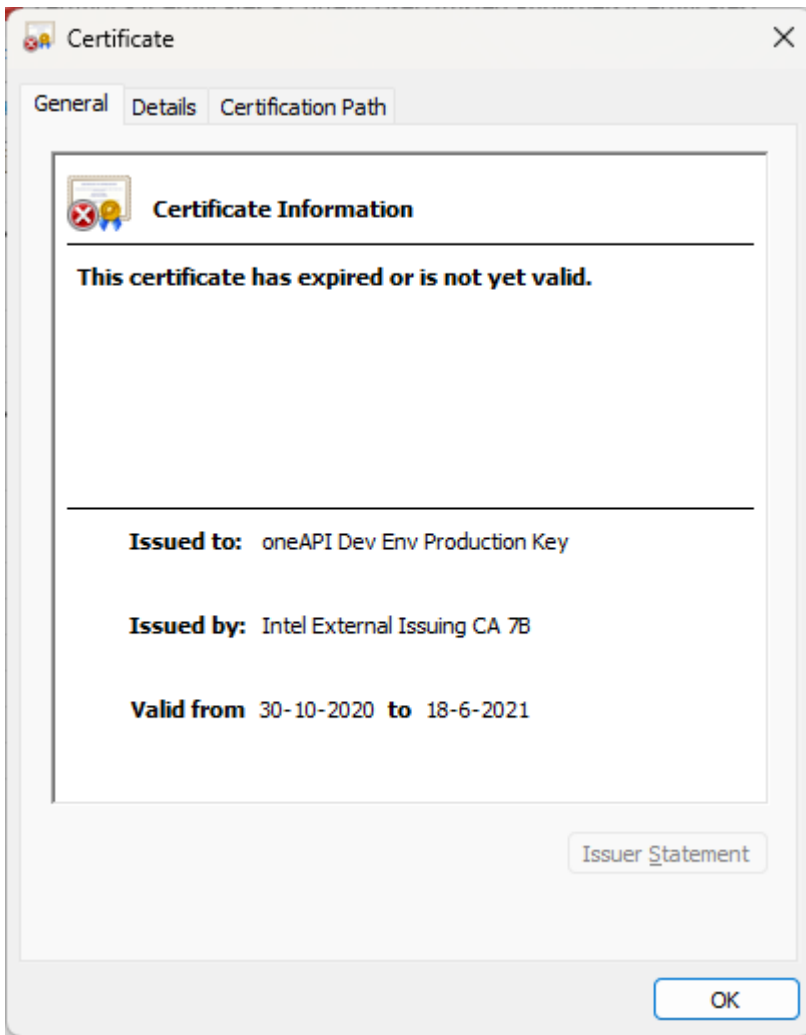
Certificate

General Details Certification Path

Certificate Information

This certificate has expired or is not yet valid.

Issued to: oneAPI Dev Env Production Key

Issued by: Intel External Issuing CA 7B

Valid from 30-10-2020 to 18-6-2021

Issuer Statement

OK